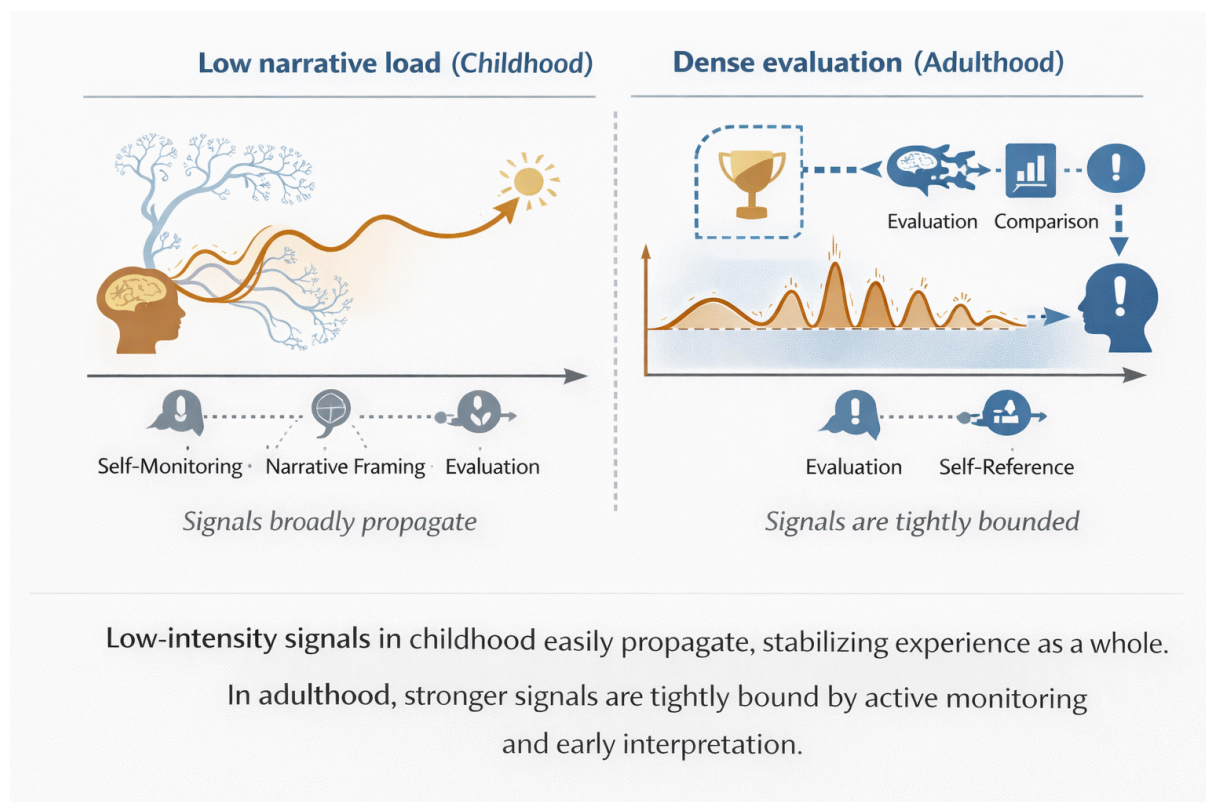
Low narrative load (Childhood)

Self-Monitoring Narrative Framing Evaluation

Signals broadly propagate

Dense evaluation (Adulthood)

Evaluation Comparison

Evaluation Self-Reference

Signals are tightly bounded

Low-intensity signals in childhood easily propagate, stabilizing experience as a whole.

In adulthood, stronger signals are tightly bound by active monitoring and early interpretation.